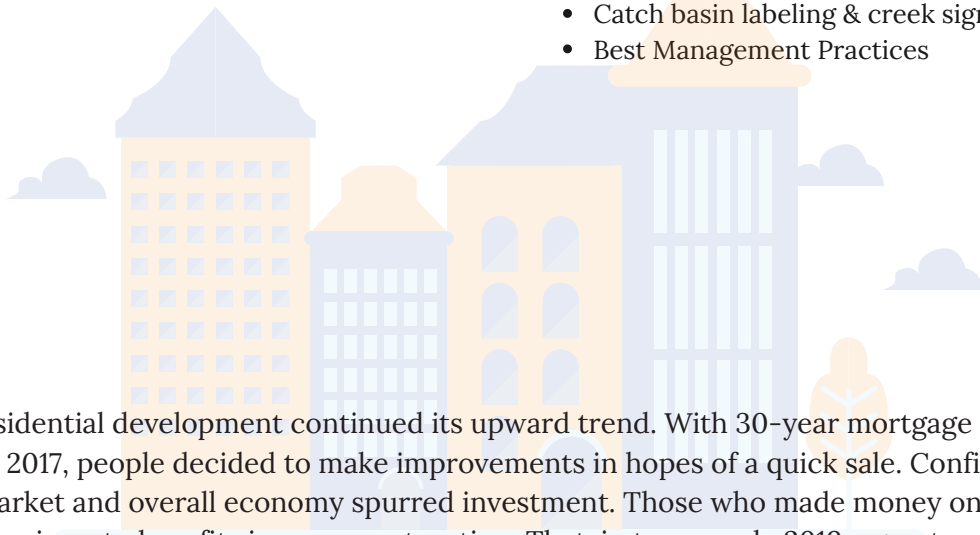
• Catch basin labeling & creek sig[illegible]
• Best Management Practices

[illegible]sidential development continued its upward trend. With 30-year mortgage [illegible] 2017, people decided to make improvements in hopes of a quick sale. Confi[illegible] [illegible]arket and overall economy spurred investment. Those who made money on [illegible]